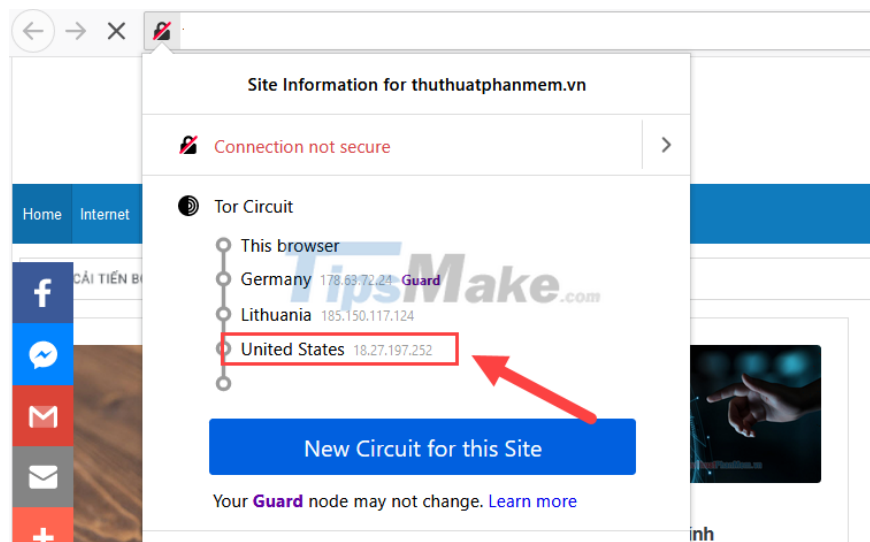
Site Information for thuthuatphanmem.vn

Connection not secure

Tor Circuit

This browser
Germany 178.63.72.24 Guard
Lithuania 185.150.117.124
United States 18.27.197.252

New Circuit for this Site

Your Guard node may not change. Learn more

Home Internet

CẢI TIẾN B

TipsMake.com

inh